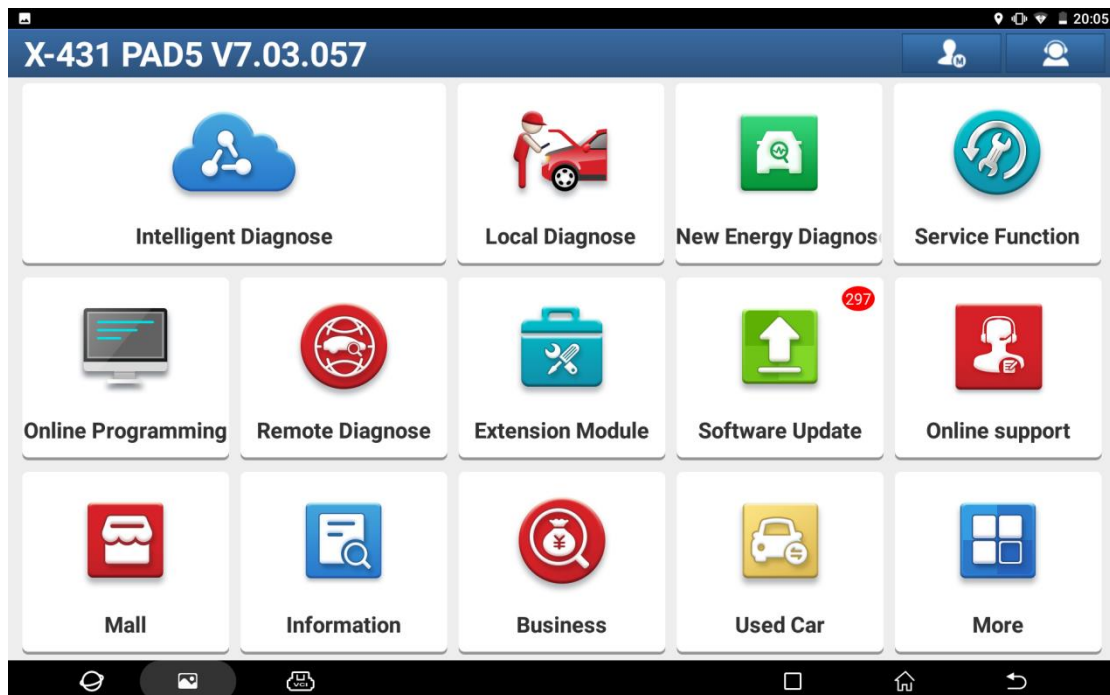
20:05

X-431 PAD5 V7.03.057

Intelligent Diagnose

Local Diagnose

New Energy Diagnos

Service Function

Online Programming

Remote Diagnose

Extension Module

297

Software Update

Online support

Mall

Information

Business

Used Car

More

VCI